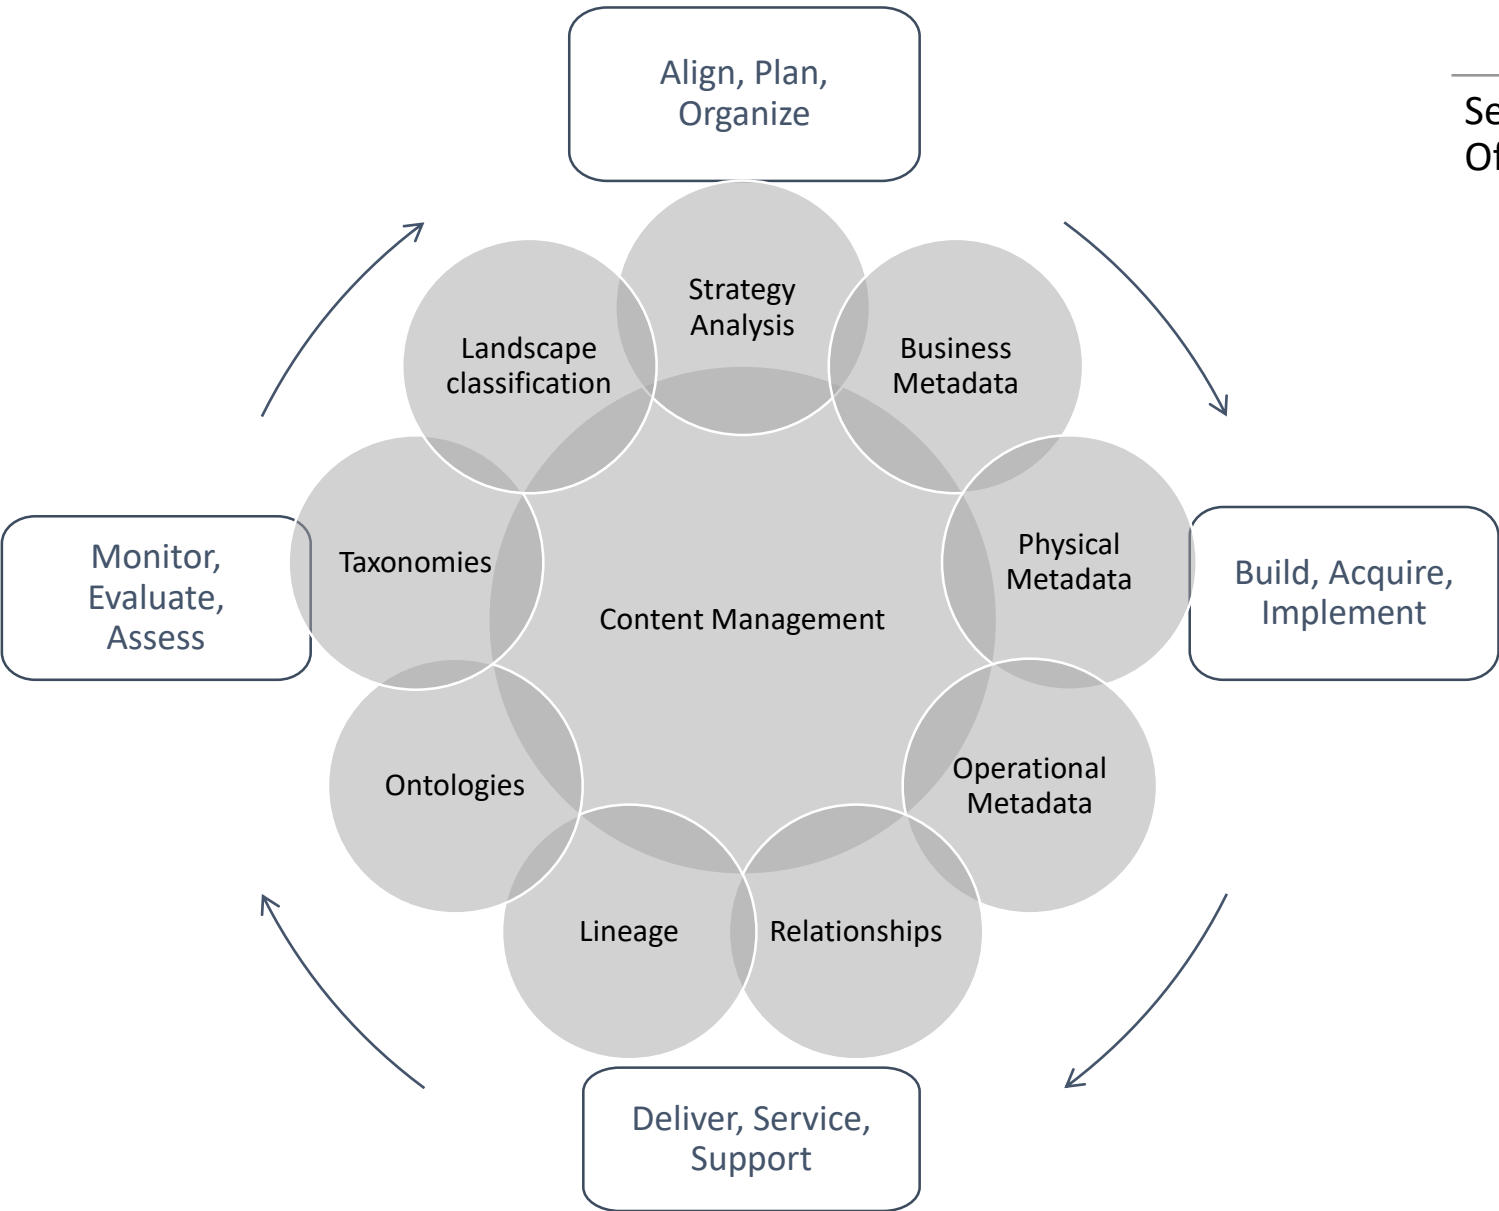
Align, Plan, Organize

Se
Of

Strategy Analysis

Landscape classification

Business Metadata

Taxonomies

Physical Metadata

Monitor, Evaluate, Assess

Content Management

Build, Acquire, Implement

Ontologies

Operational Metadata

Lineage

Relationships

Deliver, Service, Support